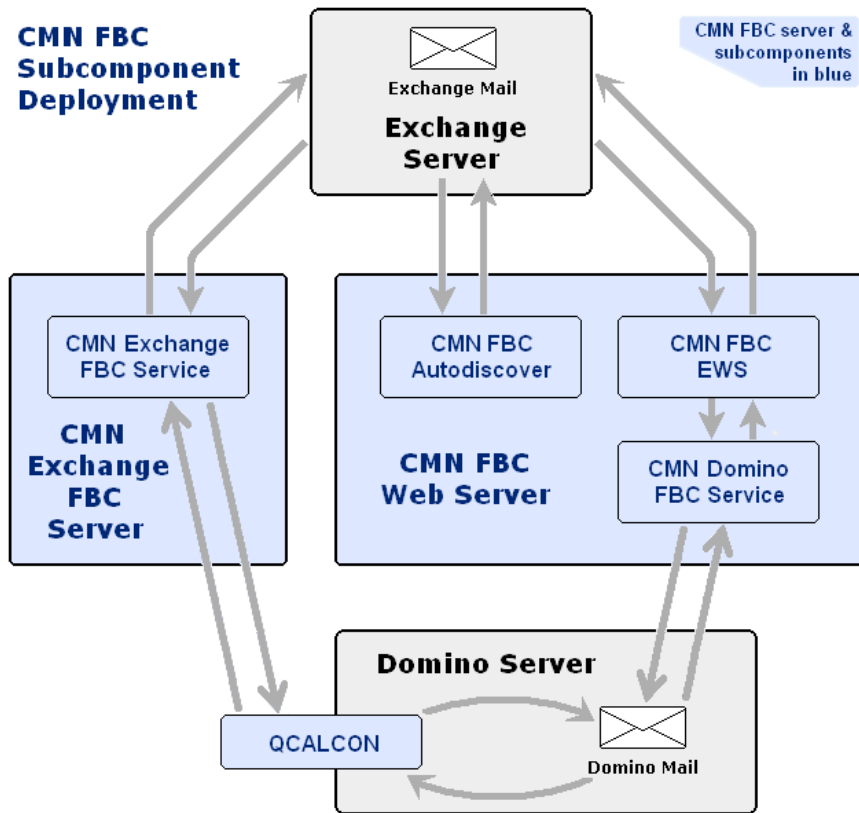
CMN FBC Subcomponent Deployment

CMN FBC server & subcomponents in blue

Exchange Mail

Exchange Server

CMN Exchange FBC Service

CMN Exchange FBC Server

CMN FBC Autodiscover

CMN FBC EWS

CMN Domino FBC Service

CMN FBC Web Server

Domino Server

QCALCON

Domino Mail